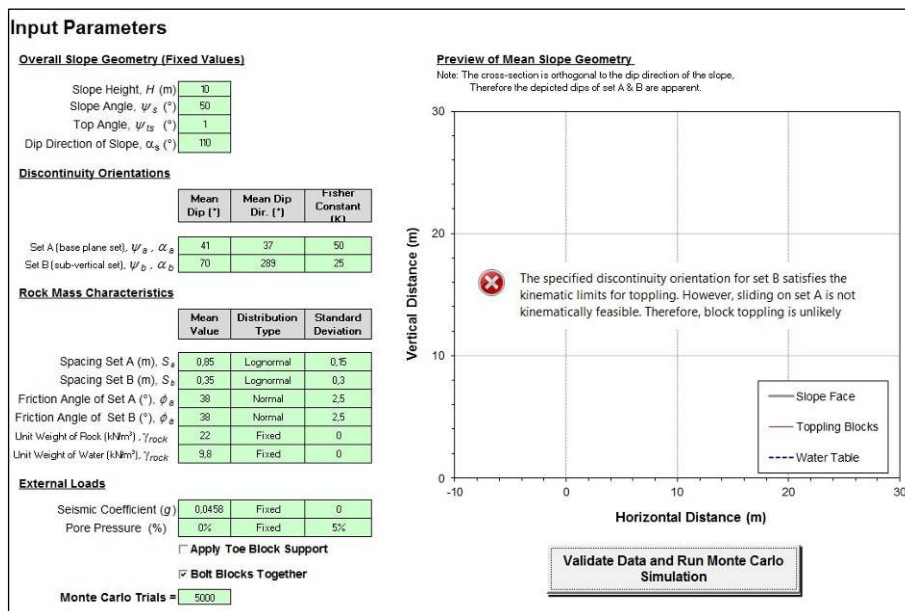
Input Parameters

Overall Slope Geometry (Fixed Values)

Slope Height, $H$ (m) 10
Slope Angle, $\psi_s$ (°) 50
Top Angle, $\psi_{ts}$ (°) 1
Dip Direction of Slope, $\alpha_s$ (°) 110

Discontinuity Orientations

| | Mean Dip (°) | Mean Dip Dir. (°) | Fisher Constant (K) |
|---|---|---|---|
| Set A (base plane set), $\psi_a$ , $\alpha_a$ | 41 | 37 | 50 |
| Set B (sub-vertical set), $\psi_b$ , $\alpha_b$ | 70 | 289 | 25 |

Rock Mass Characteristics

| | Mean Value | Distribution Type | Standard Deviation |
|---|---|---|---|
| Spacing Set A (m), $S_a$ | 0,85 | Lognormal | 0,15 |
| Spacing Set B (m), $S_b$ | 0,35 | Lognormal | 0,3 |
| Friction Angle of Set A (°), $\phi_a$ | 38 | Normal | 2,5 |
| Friction Angle of Set B (°), $\phi_a$ | 38 | Normal | 2,5 |
| Unit Weight of Rock (kN/m³), $\gamma_{rock}$ | 22 | Fixed | 0 |
| Unit Weight of Water (kN/m³), $\gamma_{rock}$ | 9,8 | Fixed | 0 |

External Loads

| | | | |
|---|---|---|---|
| Seismic Coefficient ($g$) | 0,0458 | Fixed | 0 |
| Pore Pressure (%) | 0% | Fixed | 5% |

Apply Toe Block Support

Bolt Blocks Together

Monte Carlo Trials = 5000

Preview of Mean Slope Geometry
Note: The cross-section is orthogonal to the dip direction of the slope, Therefore the depicted dips of set A & B are apparent.

30
20
10
0
Vertical Distance (m)

The specified discontinuity orientation for set B satisfies the kinematic limits for toppling. However, sliding on set A is not kinematically feasible. Therefore, block toppling is unlikely

Slope Face
Toppling Blocks
Water Table

-10 0 10 20 30
Horizontal Distance (m)

Validate Data and Run Monte Carlo Simulation